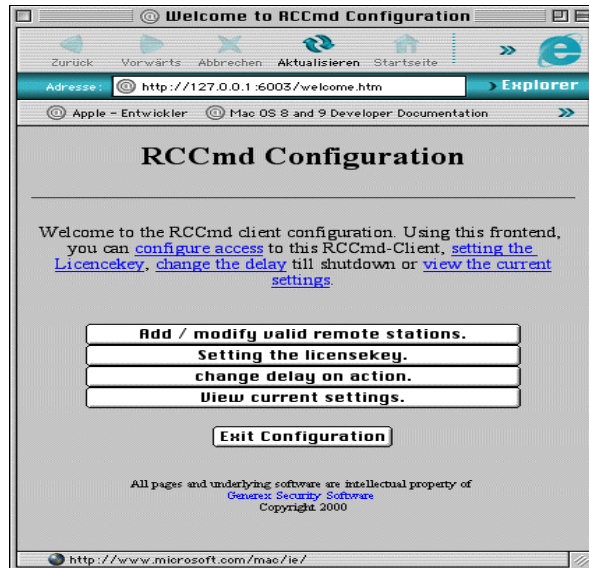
Welcome to RCCmd Configuration

Zurück Vorwärts Abbrechen Aktualisieren Startseite

Adresse: http://127.0.0.1:6003/welcome.htm

Explorer

Apple - Entwickler Mac OS 8 and 9 Developer Documentation

RCCmd Configuration

Welcome to the RCCmd client configuration. Using this frontend, you can configure access to this RCCmd-Client, setting the Licencekey, change the delay till shutdown or view the current settings.

Add / modify valid remote stations.

Setting the licensekey.

change delay on action.

View current settings.

Exit Configuration

All pages and underlying software are intellectual property of Generex Security Software Copyright 2000

http://www.microsoft.com/mac/ie/